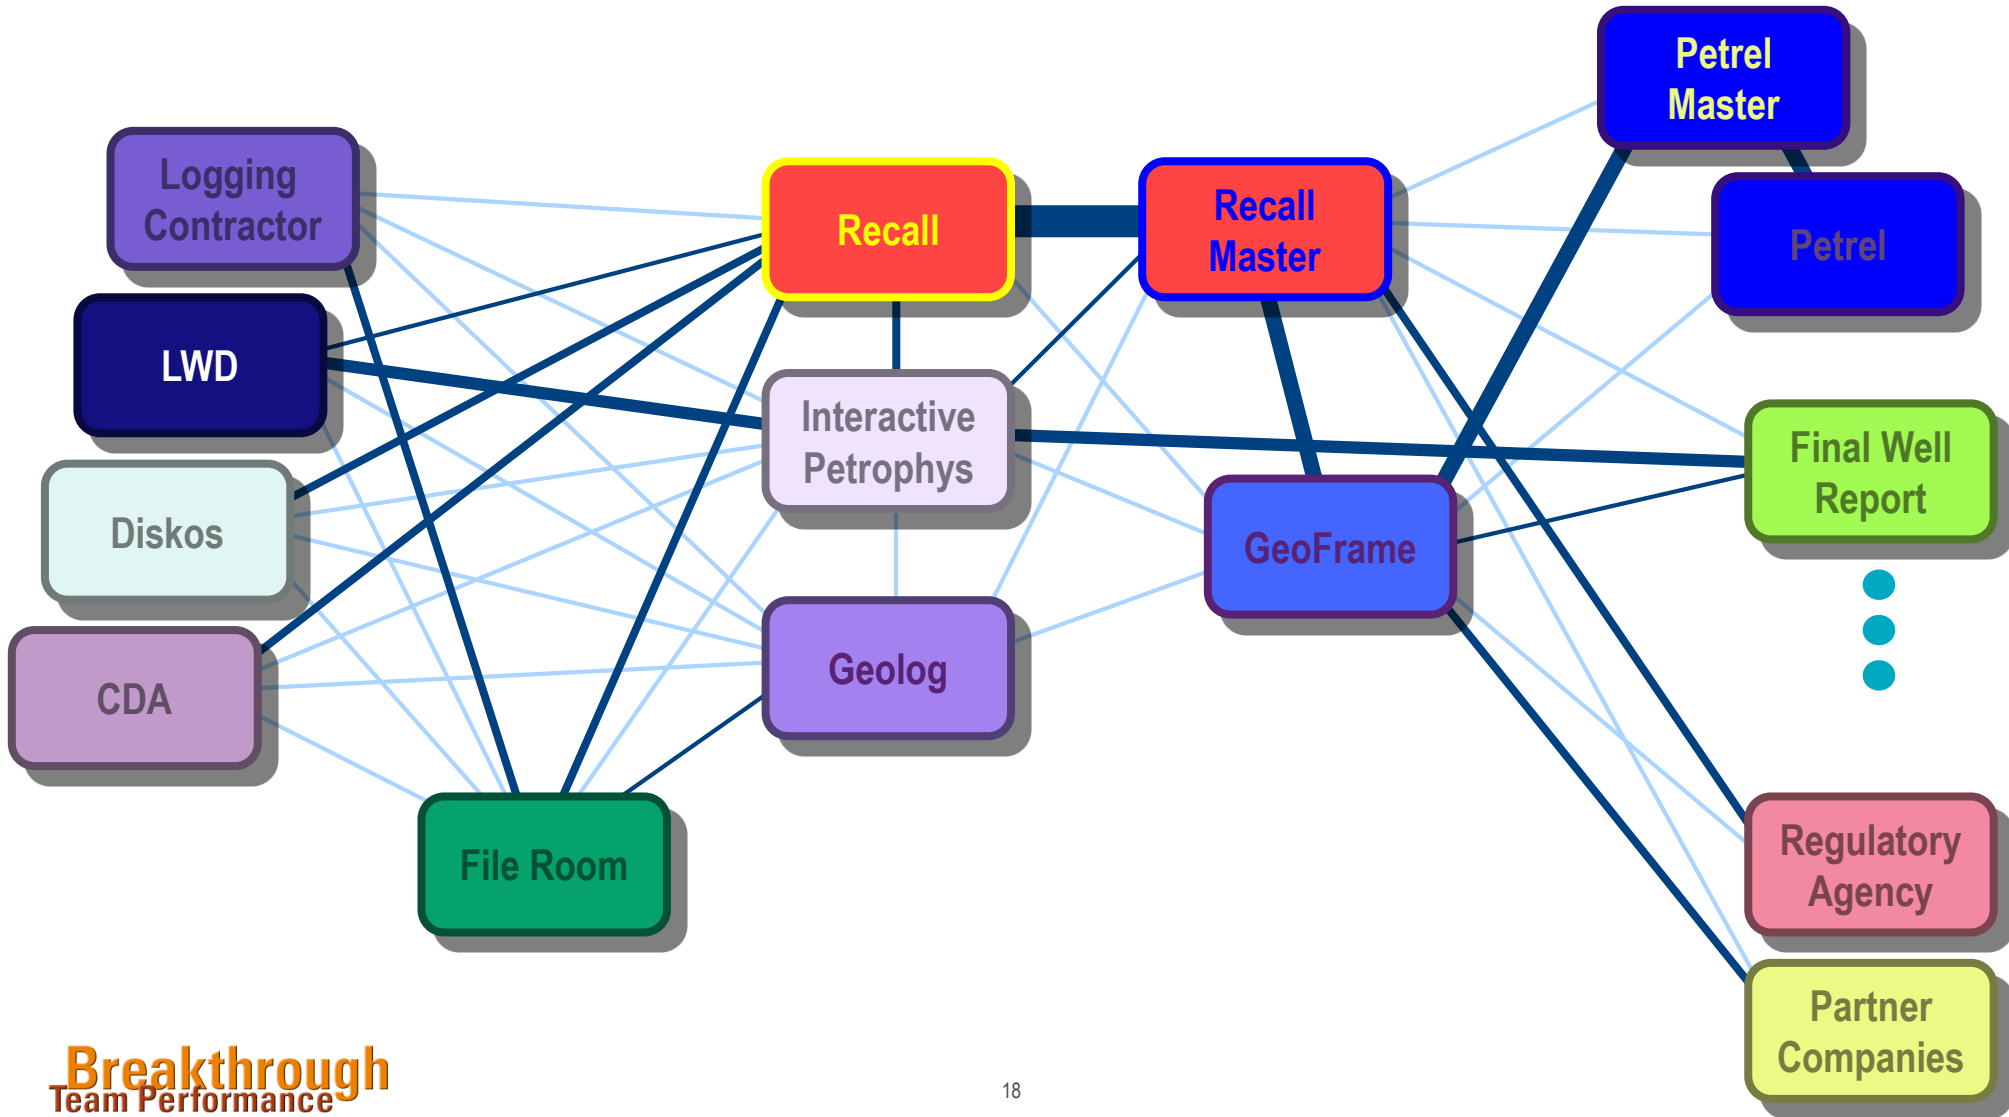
Petrel Master

Logging Contractor

Recall

Recall Master

Petrel

LWD

Interactive Petrophys

Final Well Report

Diskos

GeoFrame

CDA

Geolog

File Room

Regulatory Agency

Partner Companies

Breakthrough
Team Performance

18